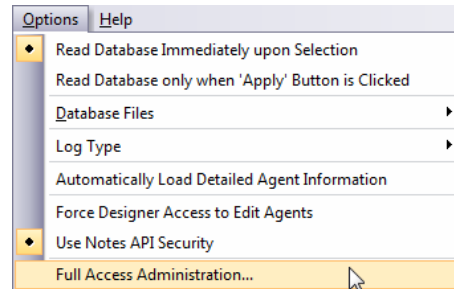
Options Help

Read Database Immediately upon Selection
Read Database only when 'Apply' Button is Clicked
Database Files
Log Type
Automatically Load Detailed Agent Information
Force Designer Access to Edit Agents
Use Notes API Security
Full Access Administration...